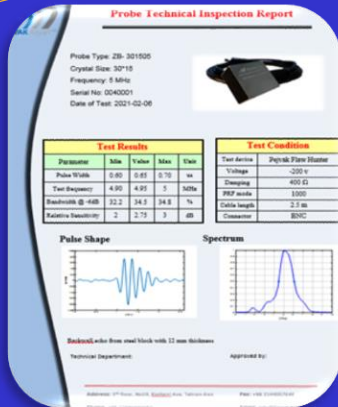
Probe Technical Inspection Report

Probe Type: ZB- 301505
Crystal Size: 30*15
Frequency: 5 MHz
Serial No: 0040001
Date of Test: 2021-02-06

Test Results

| Parameter | Min | Value | Max | Unit |
|---|---|---|---|---|
| Pulse Width | 0.60 | 0.65 | 0.70 | us |
| Test frequency | 4.90 | 4.95 | 5 | MHz |
| Bandwidth @ -6dB | 32.2 | 34.5 | 34.8 | % |
| Relative Sensitivity | 2 | 2.75 | 3 | dB |

Test Condition

| Test device | Pejvak Flaw Hunter |
|---|---|
| Voltage | -200 v |
| Damping | 400 Ω |
| PRF mode | 1000 |
| Cable length | 2.5 m |
| Connector | BNC |

Pulse Shape

Spectrum

Backwall echo from steel block with 12 mm thickness

Technical Department:

Approved by:

Address: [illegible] Tel: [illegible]